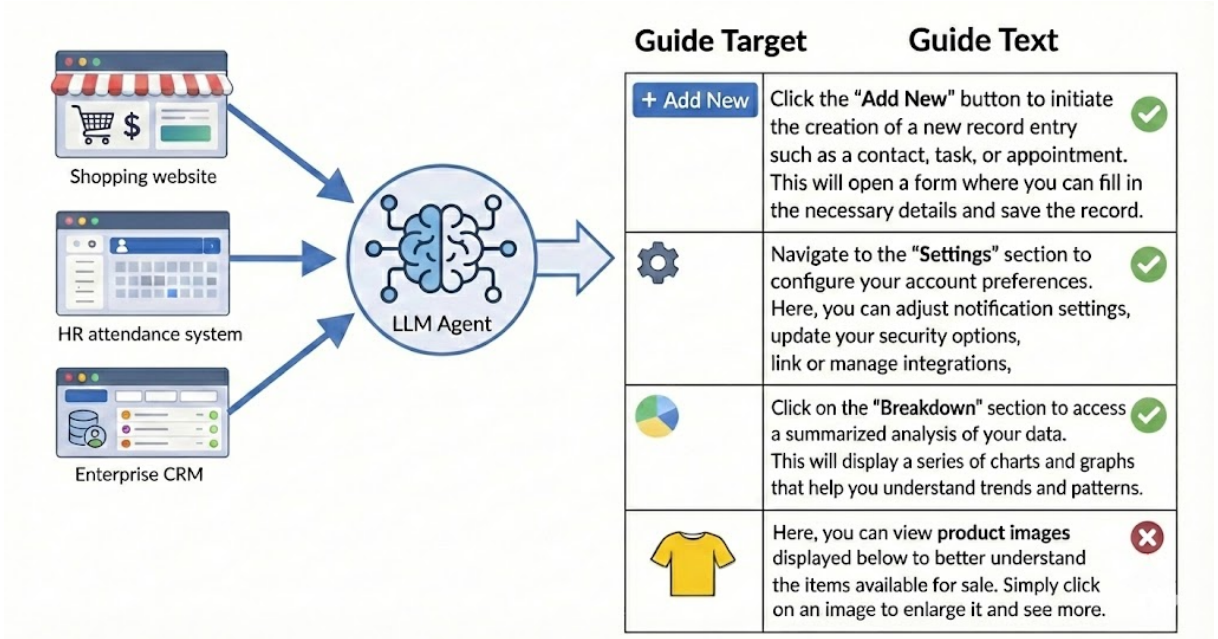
$ Shopping website

HR attendance system

Enterprise CRM

LLM Agent

| Guide Target | Guide Text |
|---|---|
| + Add New | Click the "Add New" button to initiate the creation of a new record entry such as a contact, task, or appointment. This will open a form where you can fill in the necessary details and save the record. |
| | Navigate to the "Settings" section to configure your account preferences. Here, you can adjust notification settings, update your security options, link or manage integrations, |
| | Click on the "Breakdown" section to access a summarized analysis of your data. This will display a series of charts and graphs that help you understand trends and patterns. |
| | Here, you can view product images displayed below to better understand the items available for sale. Simply click on an image to enlarge it and see more. |